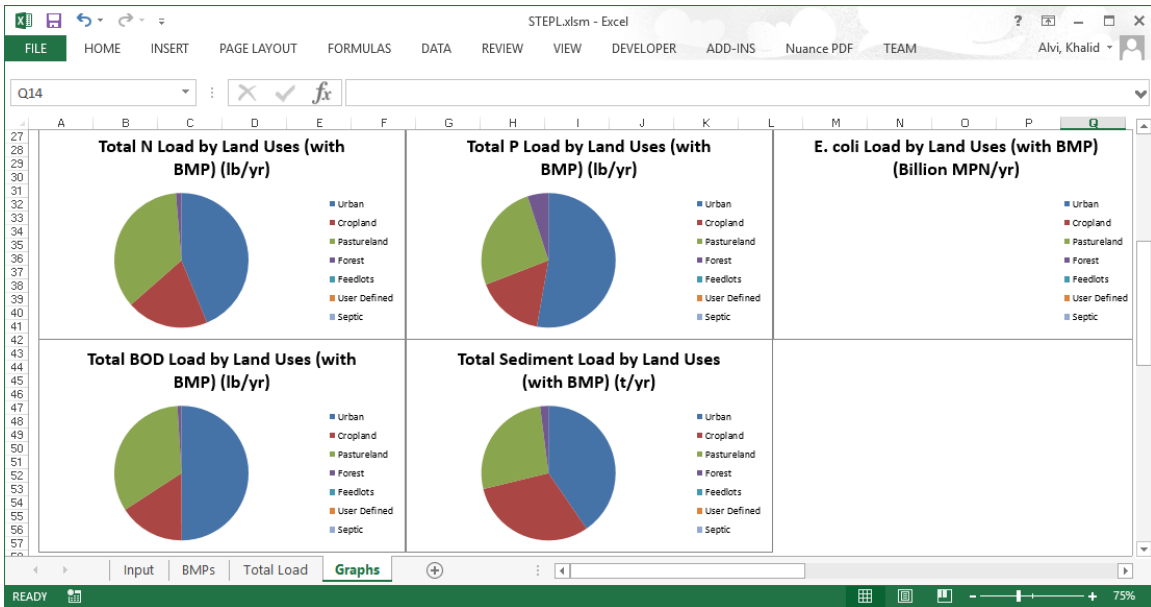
STEPL.xlsm - Excel

? – □ ×

FILE HOME INSERT PAGE LAYOUT FORMULAS DATA REVIEW VIEW DEVELOPER ADD-INS Nuance PDF TEAM Alvi, Khalid

Q14

fx

A B C D E F G H I J K L M N O P Q

27 28 29 30 31 32 33 34 35 36 37 38 39 40 41 42 43 44 45 46 47 48 49 50 51 52 53 54 55 56 57

Total N Load by Land Uses (with BMP) (lb/yr)

Urban
Cropland
Pastureland
Forest
Feedlots
User Defined
Septic

Total P Load by Land Uses (with BMP) (lb/yr)

Urban
Cropland
Pastureland
Forest
Feedlots
User Defined
Septic

E. coli Load by Land Uses (with BMP) (Billion MPN/yr)

Urban
Cropland
Pastureland
Forest
Feedlots
User Defined
Septic

Total BOD Load by Land Uses (with BMP) (lb/yr)

Urban
Cropland
Pastureland
Forest
Feedlots
User Defined
Septic

Total Sediment Load by Land Uses (with BMP) (t/yr)

Urban
Cropland
Pastureland
Forest
Feedlots
User Defined
Septic

Input BMPs Total Load Graphs

READY

75%